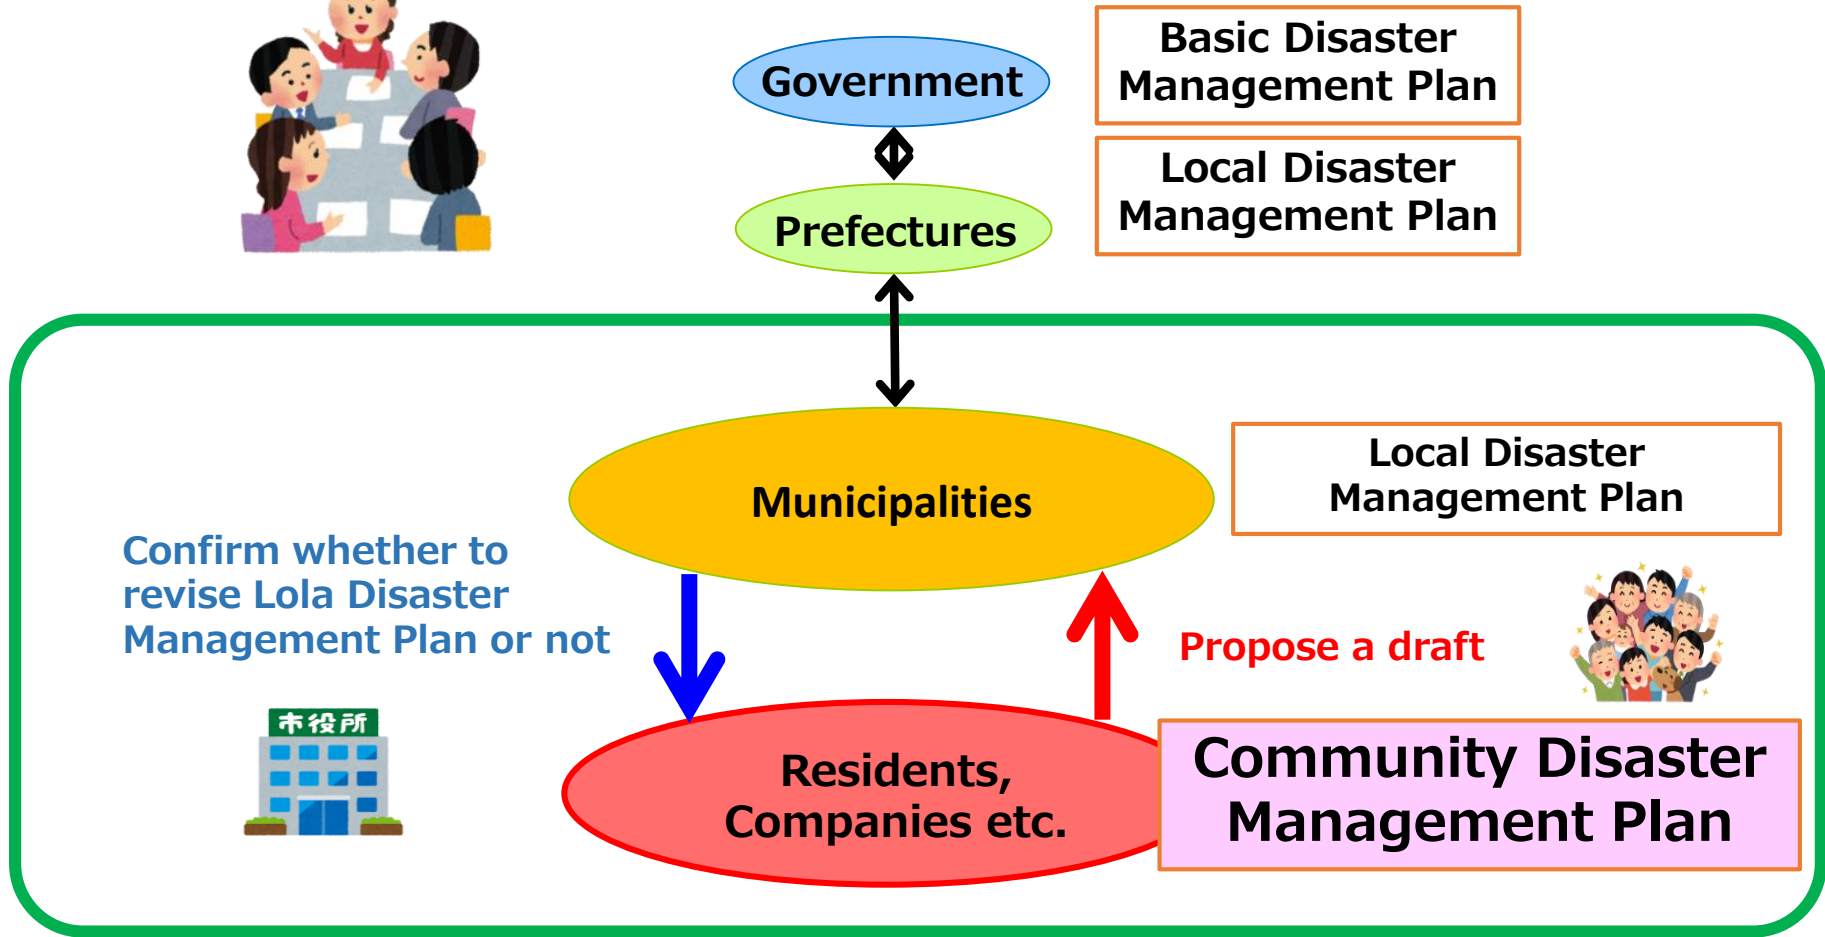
Government

Basic Disaster Management Plan

Prefectures

Local Disaster Management Plan

Municipalities

Local Disaster Management Plan

Confirm whether to revise Lola Disaster Management Plan or not

Propose a draft

市役所

Residents, Companies etc.

Community Disaster Management Plan